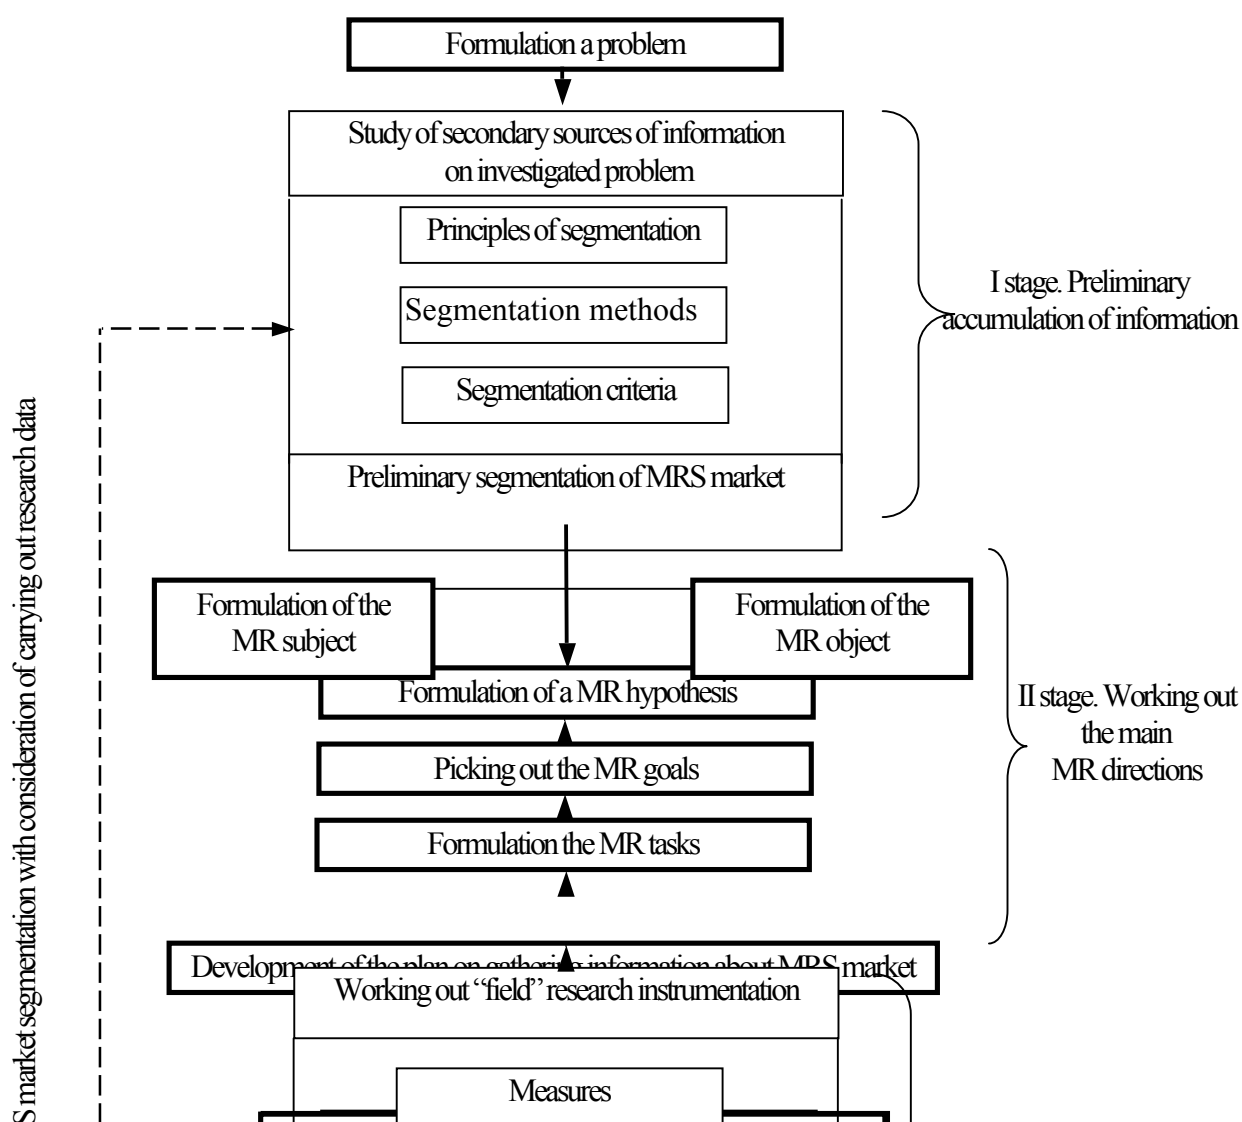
Formulation a problem

Study of secondary sources of information on investigated problem

Principles of segmentation

Segmentation methods

Segmentation criteria

Preliminary segmentation of MRS market

I stage. Preliminary accumulation of information

Formulation of the MR subject

Formulation of the MR object

Formulation of a MR hypothesis

Picking out the MR goals

Formulation the MR tasks

II stage. Working out the main MR directions

Development of the plan on gathering information about MRS market

Working out "field" research instrumentation

Measures

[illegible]S market segmentation with consideration of carrying out research data